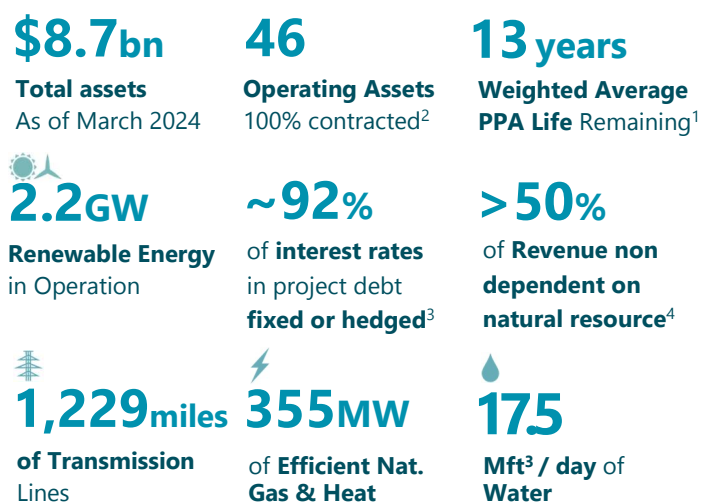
$8.7bn
Total assets
As of March 2024

46
Operating Assets
100% contracted$^2$

13 years
Weighted Average
PPA Life Remaining$^1$

2.2GW
Renewable Energy
in Operation

~92%
of interest rates
in project debt
fixed or hedged$^3$

>50%
of Revenue non
dependent on
natural resource$^4$

1,229miles
of Transmission
Lines

355MW
of Efficient Nat.
Gas & Heat

17.5
Mft$^3$ / day of
Water